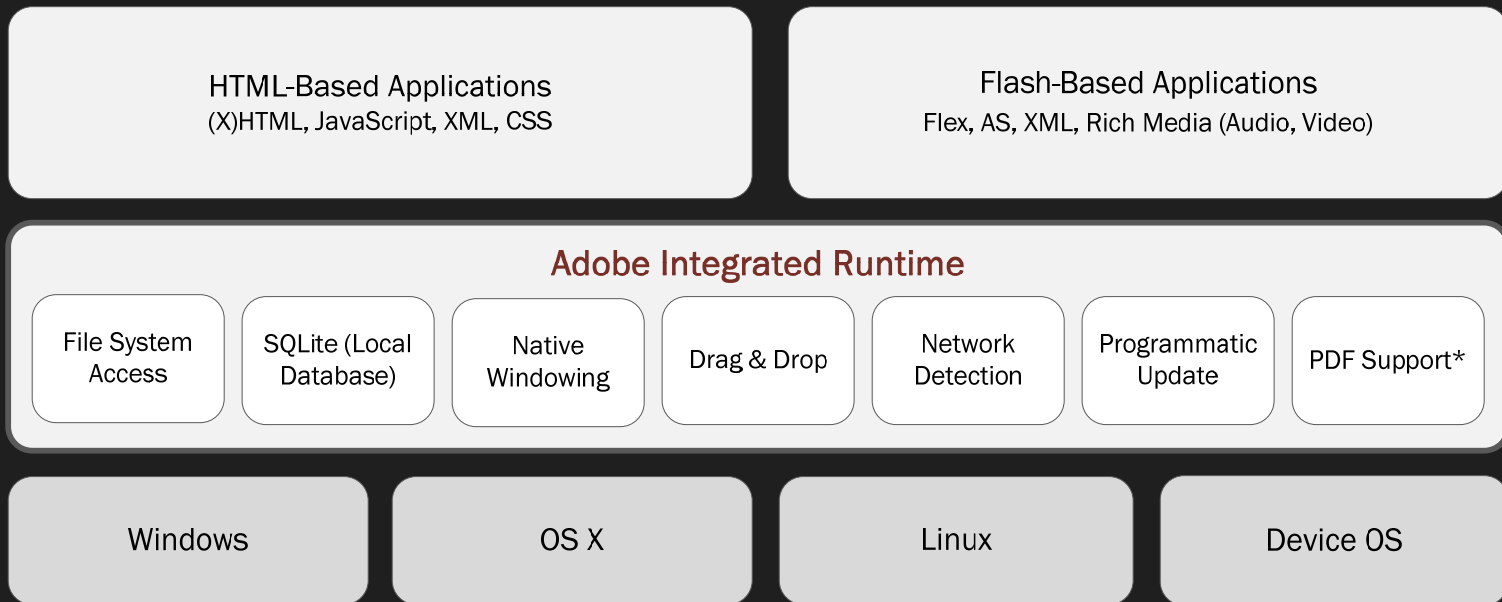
HTML-Based Applications
(X)HTML, JavaScript, XML, CSS

Flash-Based Applications
Flex, AS, XML, Rich Media (Audio, Video)

Adobe Integrated Runtime

File System Access

SQLite (Local Database)

Native Windowing

Drag & Drop

Network Detection

Programmatic Update

PDF Support*

Windows

OS X

Linux

Device OS